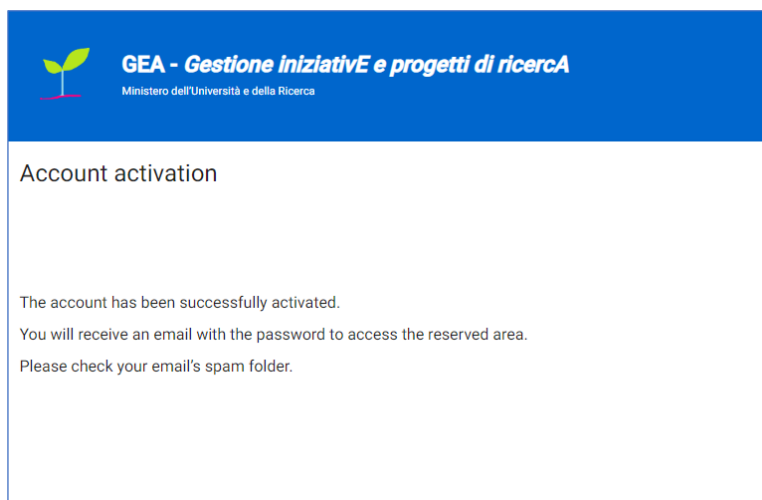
GEA - Gestione iniziativE e progetti di ricercA
Ministero dell'Università e della Ricerca

Account activation

The account has been successfully activated.

You will receive an email with the password to access the reserved area.

Please check your email's spam folder.